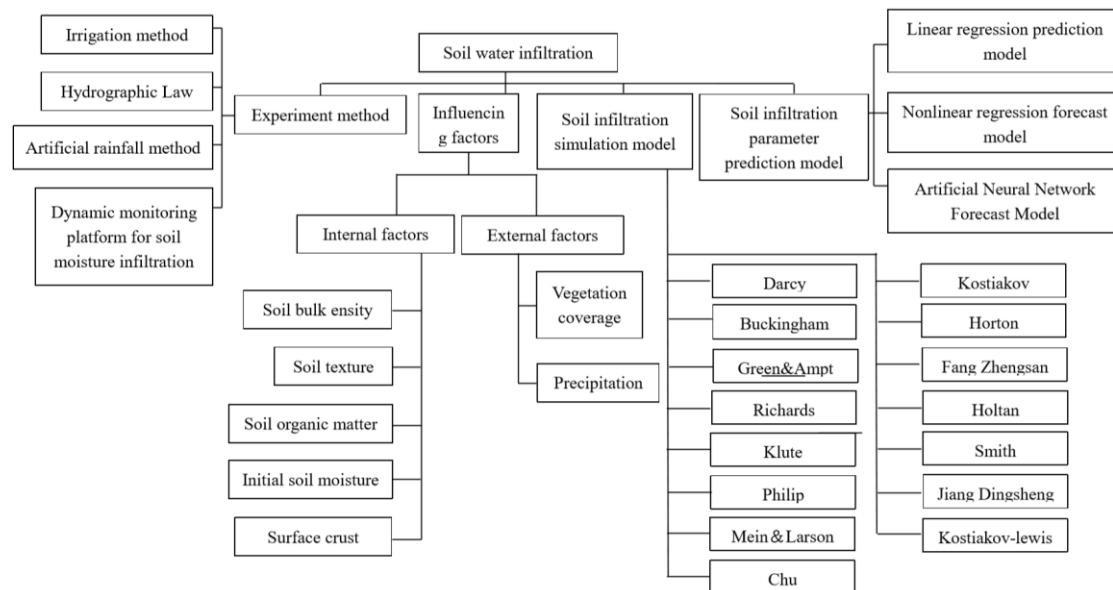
Soil water infiltration

Irrigation method

Hydrographic Law

Artificial rainfall method

Dynamic monitoring platform for soil moisture infiltration

Experiment method

Influencin g factors

Soil infiltration simulation model

Soil infiltration parameter prediction model

Linear regression prediction model

Nonlinear regression forecast model

Artificial Neural Network Forecast Model

Internal factors

External factors

Soil bulk ensity

Soil texture

Soil organic matter

Initial soil moisture

Surface crust

Vegetation coverage

Precipitation

Darcy

Buckingham

Green&Ampt

Richards

Klute

Philip

Mein＆Larson

Chu

Kostiakov

Horton

Fang Zhengsan

Holtan

Smith

Jiang Dingsheng

Kostiakov-lewis